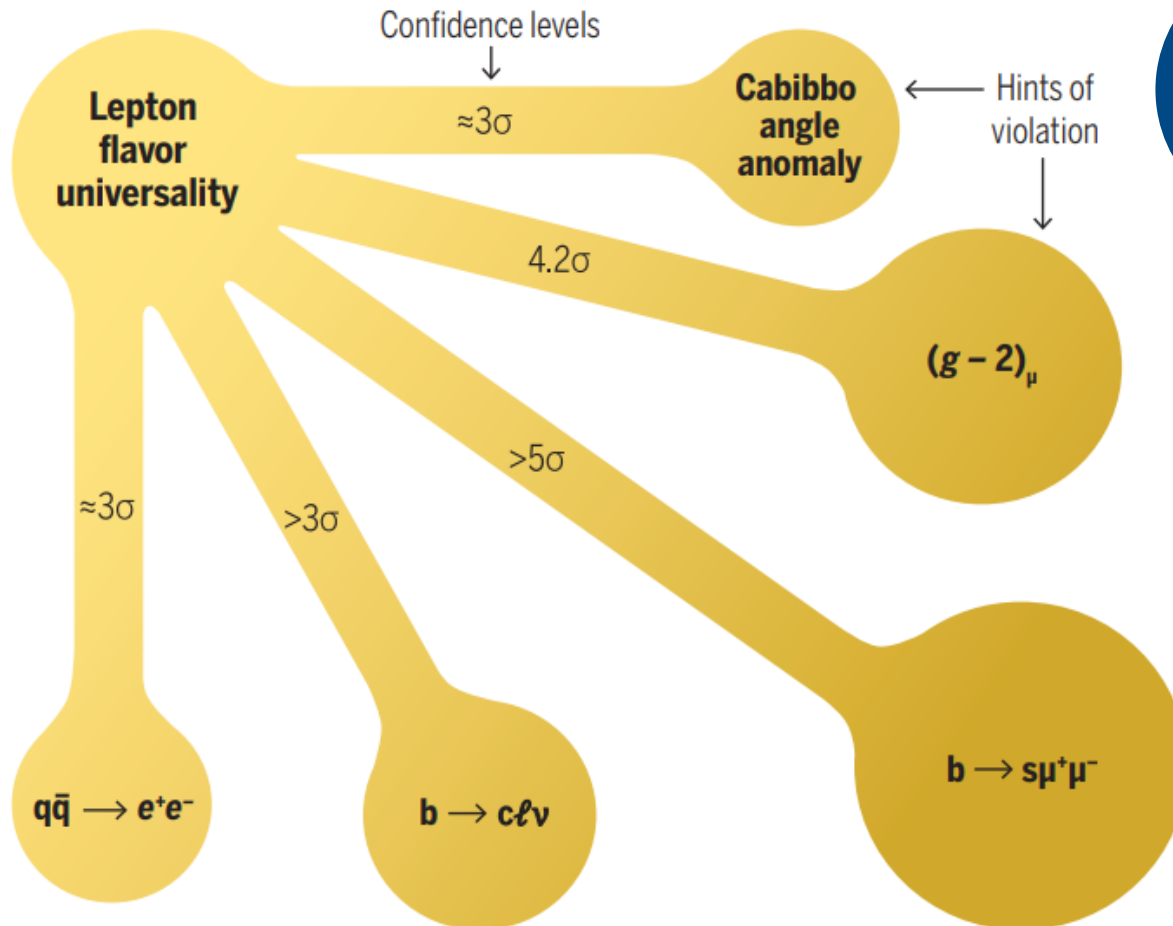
Confidence levels

Lepton flavor universality

$\approx 3\sigma$

Cabibbo angle anomaly

Hints of violation

$4.2\sigma$

$(g-2)_\mu$

$>5\sigma$

$\approx 3\sigma$

$>3\sigma$

$b \longrightarrow s\mu^+\mu^-$

$q\bar{q} \longrightarrow e^+e^-$

$b \longrightarrow c\ell\nu$